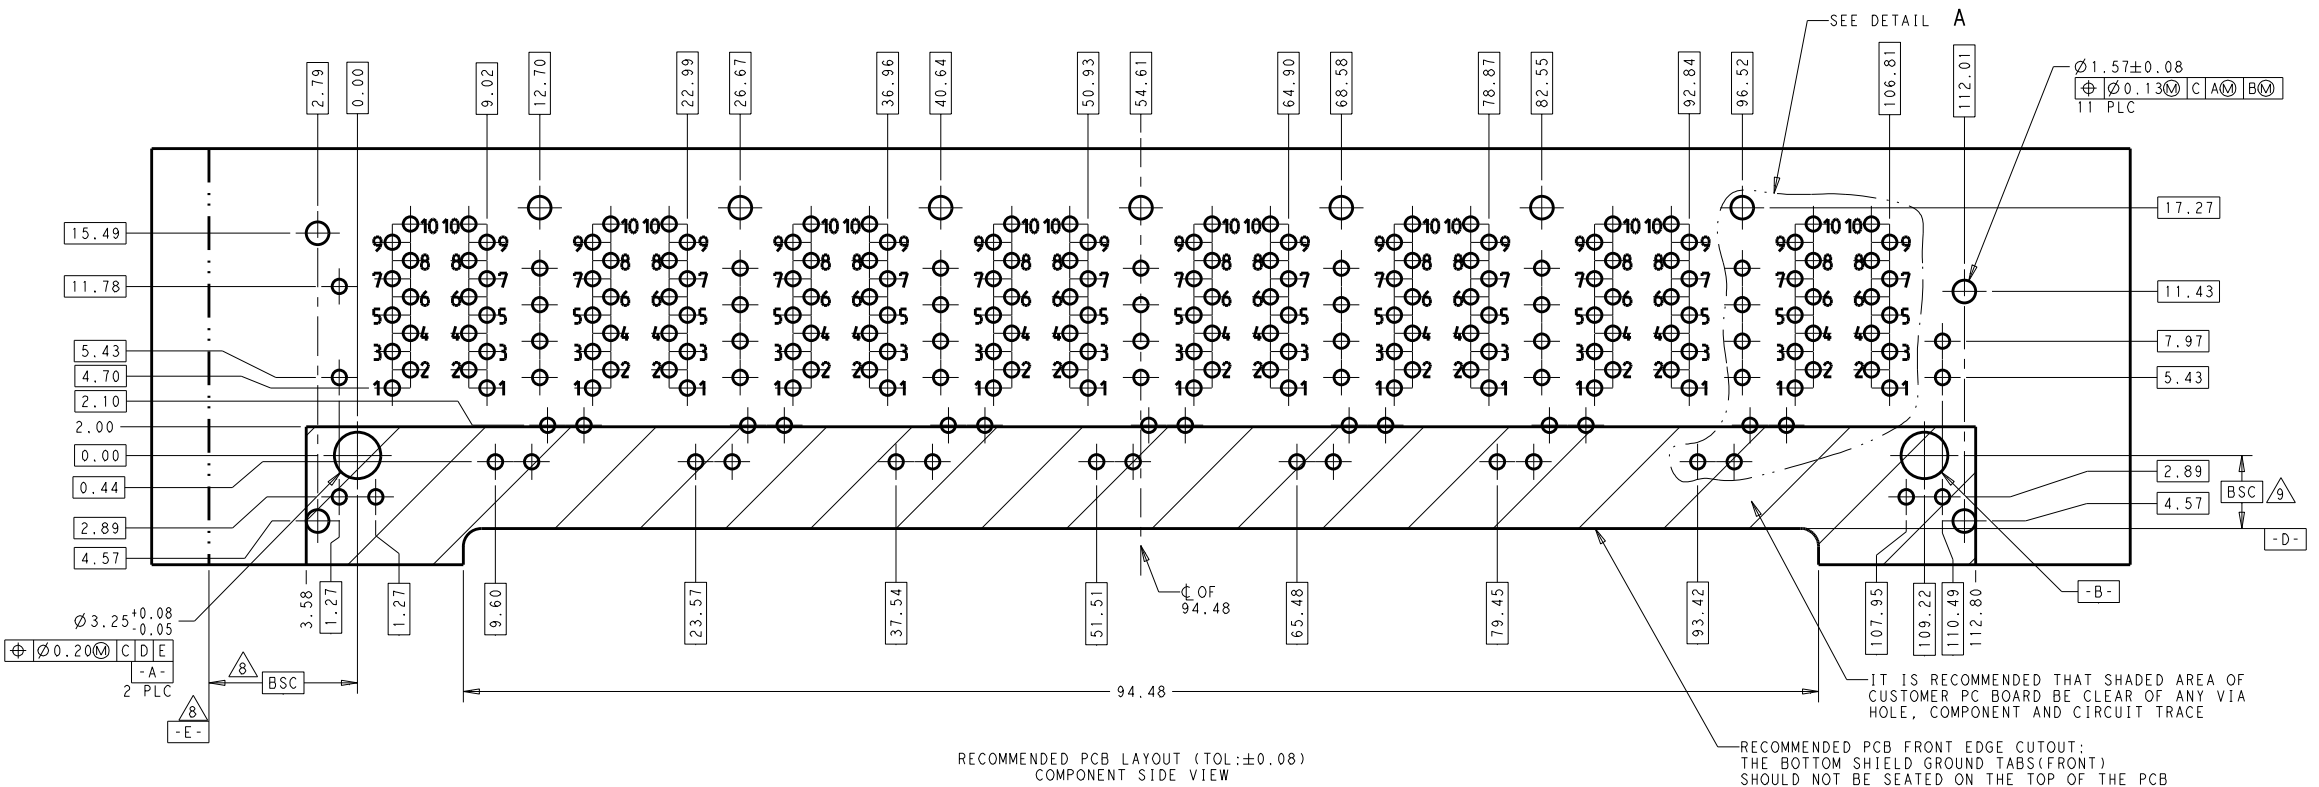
SEE DETAIL A

2.79 0.00 9.02 12.70 22.99 26.67 36.96 40.64 50.93 54.61 64.90 68.58 78.87 82.55 92.84 96.52 106.81 112.01

$\varnothing 1.57 \pm 0.08$
⊕ $\varnothing 0.13$Ⓜ C AⓂ BⓂ
11 PLC

15.49
11.78
5.43
4.70
2.10
2.00
0.00
0.44
2.89
4.57

17.27
11.43
7.97
5.43
2.89
4.57
BSC 9
-D-

10 10 9 8 7 6 5 4 3 2 1
9 8 7 6 5 4 3 2 1 10 10

3.58 1.27 1.27 9.60 23.57 37.54 51.51 65.48 79.45 93.42 107.95 109.22 110.49 112.80

℄ OF 94.48

-B-

$\varnothing 3.25^{+0.08}_{-0.05}$
⊕ $\varnothing 0.20$Ⓜ C D E
-A-
2 PLC

8 BSC
8
-E-

94.48

IT IS RECOMMENDED THAT SHADED AREA OF CUSTOMER PC BOARD BE CLEAR OF ANY VIA HOLE, COMPONENT AND CIRCUIT TRACE

RECOMMENDED PCB LAYOUT (TOL:±0.08)
COMPONENT SIDE VIEW

RECOMMENDED PCB FRONT EDGE CUTOUT:
THE BOTTOM SHIELD GROUND TABS(FRONT)
SHOULD NOT BE SEATED ON THE TOP OF THE PCB